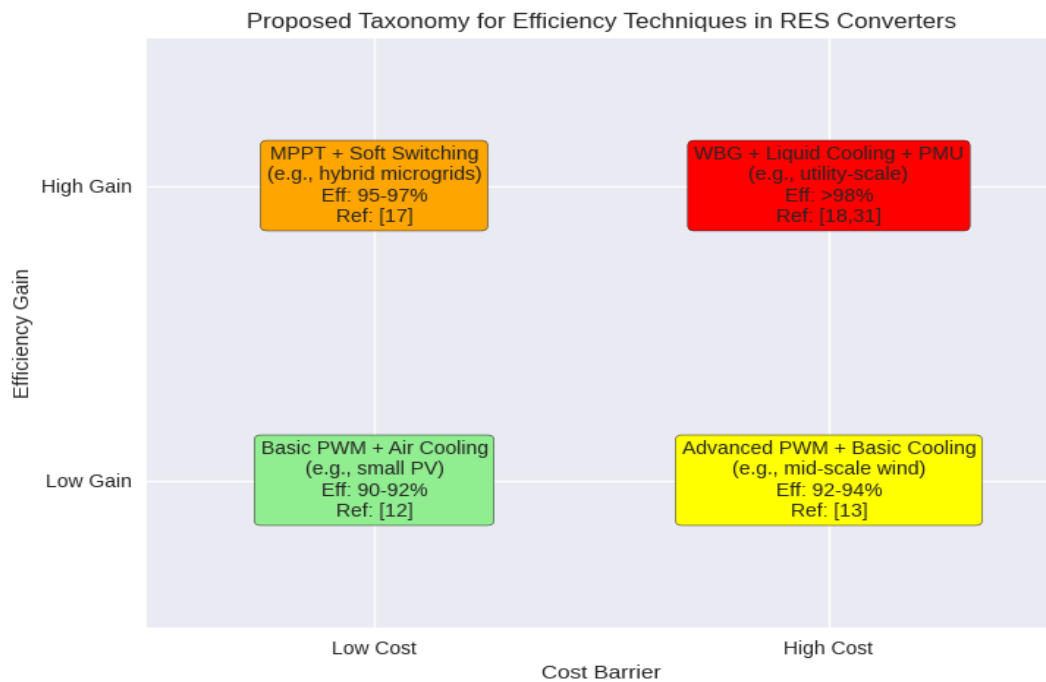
Proposed Taxonomy for Efficiency Techniques in RES Converters

Efficiency Gain

High Gain

Low Gain

MPPT + Soft Switching
(e.g., hybrid microgrids)
Eff: 95-97%
Ref: [17]

WBG + Liquid Cooling + PMU
(e.g., utility-scale)
Eff: >98%
Ref: [18,31]

Basic PWM + Air Cooling
(e.g., small PV)
Eff: 90-92%
Ref: [12]

Advanced PWM + Basic Cooling
(e.g., mid-scale wind)
Eff: 92-94%
Ref: [13]

Low Cost

High Cost

Cost Barrier